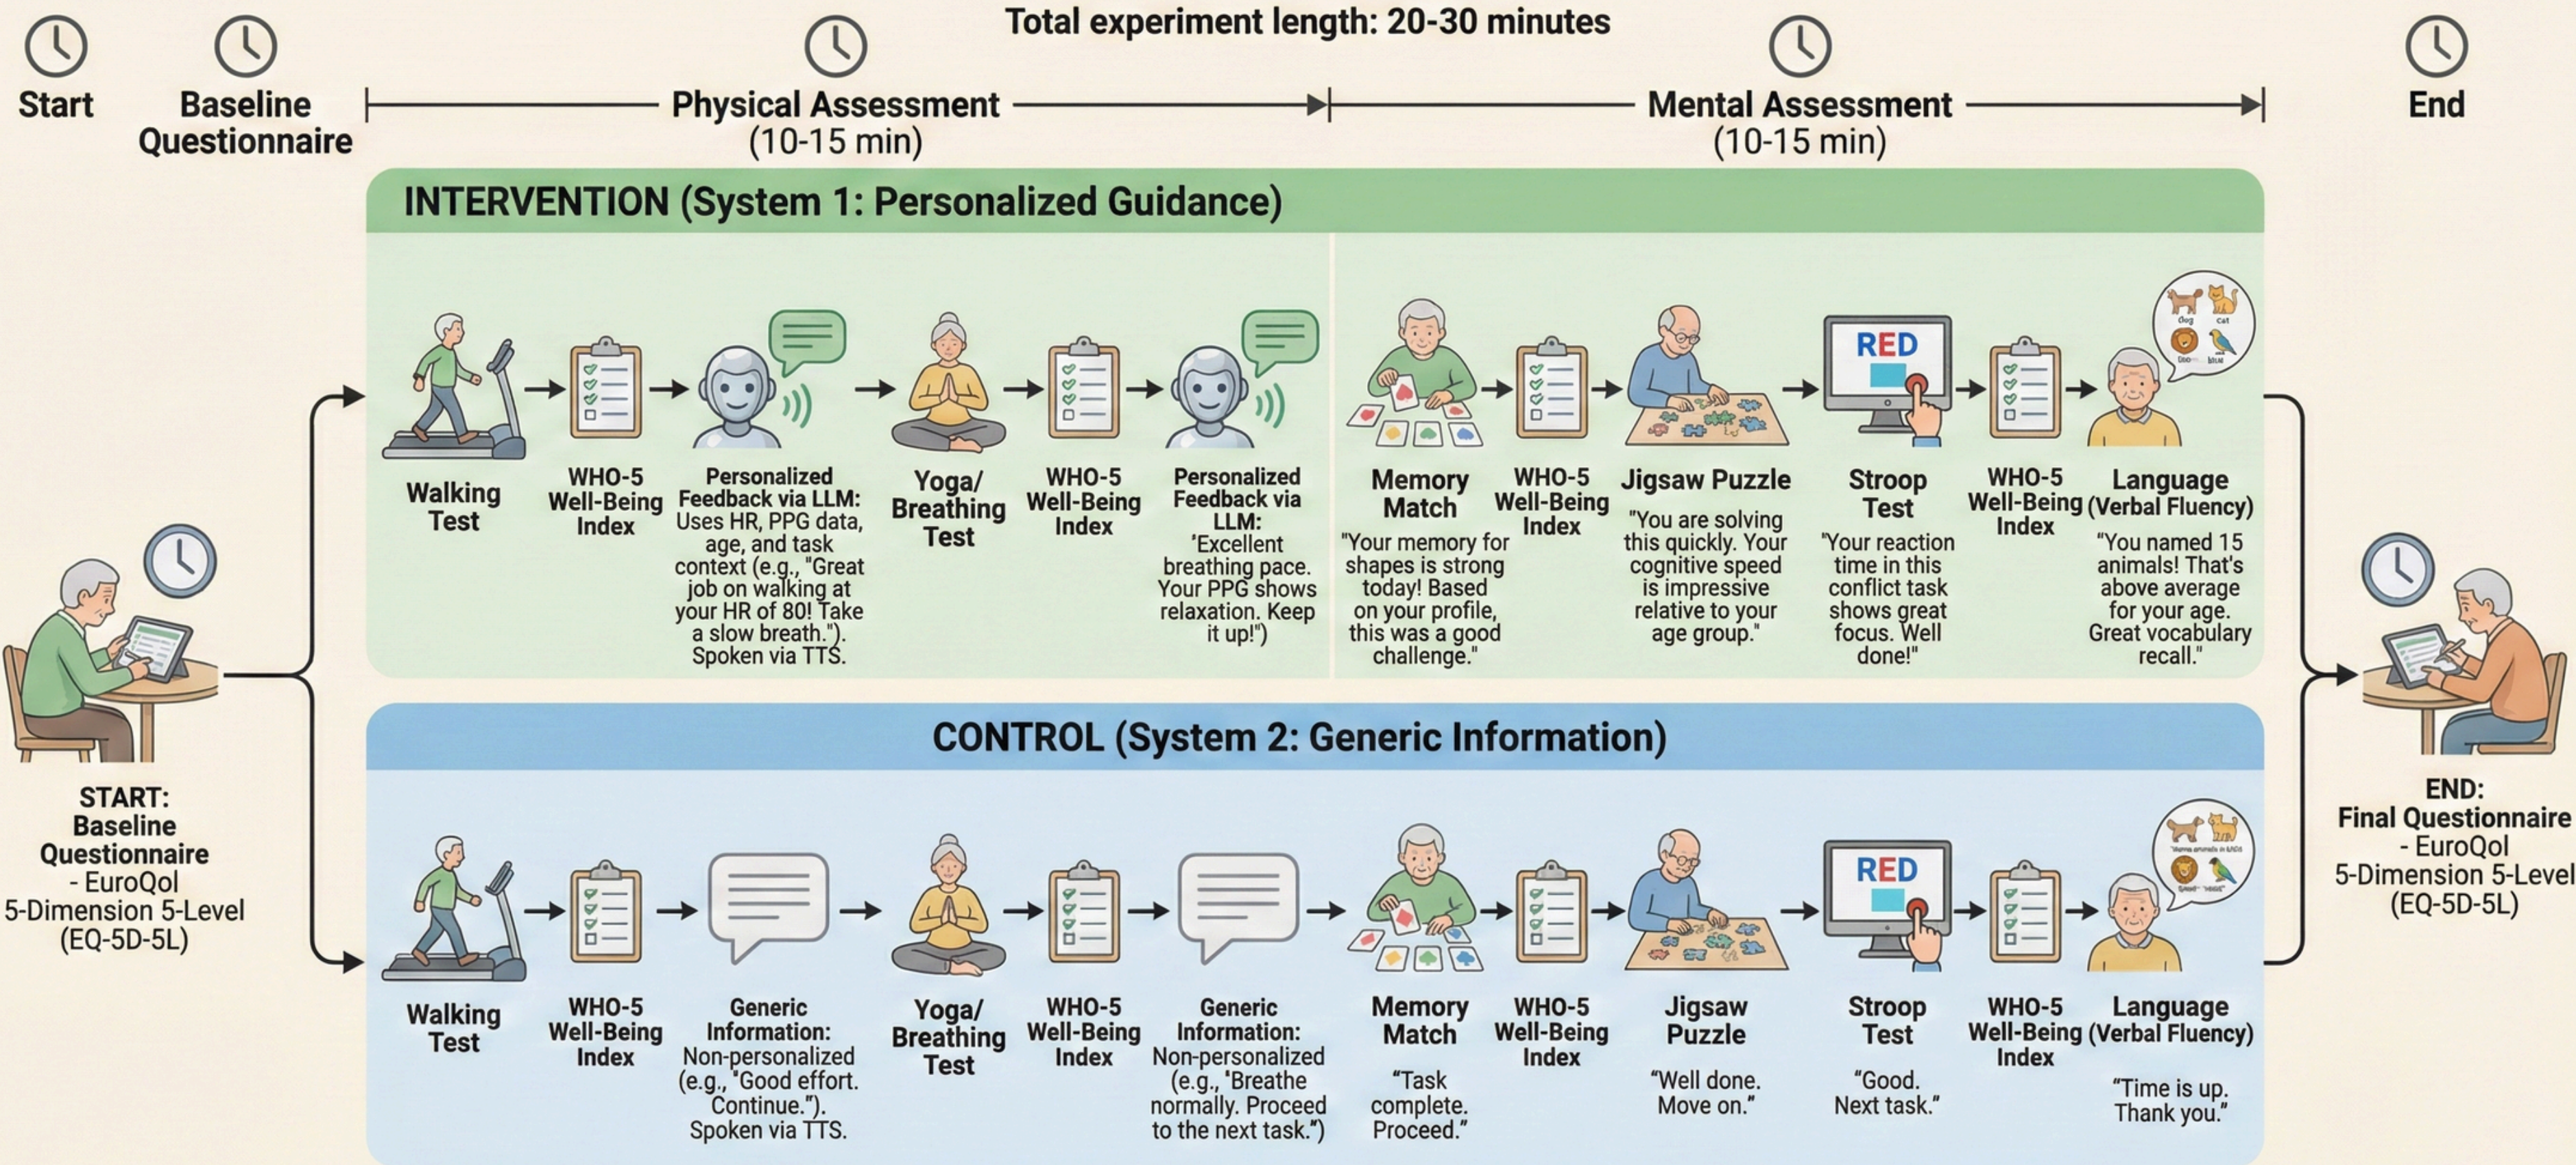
Total experiment length: 20-30 minutes

Start

Baseline Questionnaire

Physical Assessment (10-15 min)

Mental Assessment (10-15 min)

End

INTERVENTION (System 1: Personalized Guidance)

Walking Test

WHO-5 Well-Being Index

Personalized Feedback via LLM: Uses HR, PPG data, age, and task context (e.g., "Great job on walking at your HR of 80! Take a slow breath."). Spoken via TTS.

Yoga/ Breathing Test

WHO-5 Well-Being Index

Personalized Feedback via LLM: 'Excellent breathing pace. Your PPG shows relaxation. Keep it up!")

Memory Match

"Your memory for shapes is strong today! Based on your profile, this was a good challenge."

WHO-5 Well-Being Index

Jigsaw Puzzle

"You are solving this quickly. Your cognitive speed is impressive relative to your age group."

RED

Stroop Test

"Your reaction time in this conflict task shows great focus. Well done!"

WHO-5 Well-Being Index

Language (Verbal Fluency)

"You named 15 animals! That's above average for your age. Great vocabulary recall."

START: Baseline Questionnaire - EuroQol 5-Dimension 5-Level (EQ-5D-5L)

CONTROL (System 2: Generic Information)

Walking Test

WHO-5 Well-Being Index

Generic Information: Non-personalized (e.g., "Good effort. Continue."). Spoken via TTS.

Yoga/ Breathing Test

WHO-5 Well-Being Index

Generic Information: Non-personalized (e.g., 'Breathe normally. Proceed to the next task.")

Memory Match

"Task complete. Proceed."

WHO-5 Well-Being Index

Jigsaw Puzzle

"Well done. Move on."

RED

Stroop Test

"Good. Next task."

WHO-5 Well-Being Index

Language (Verbal Fluency)

"Time is up. Thank you."

END: Final Questionnaire - EuroQol 5-Dimension 5-Level (EQ-5D-5L)